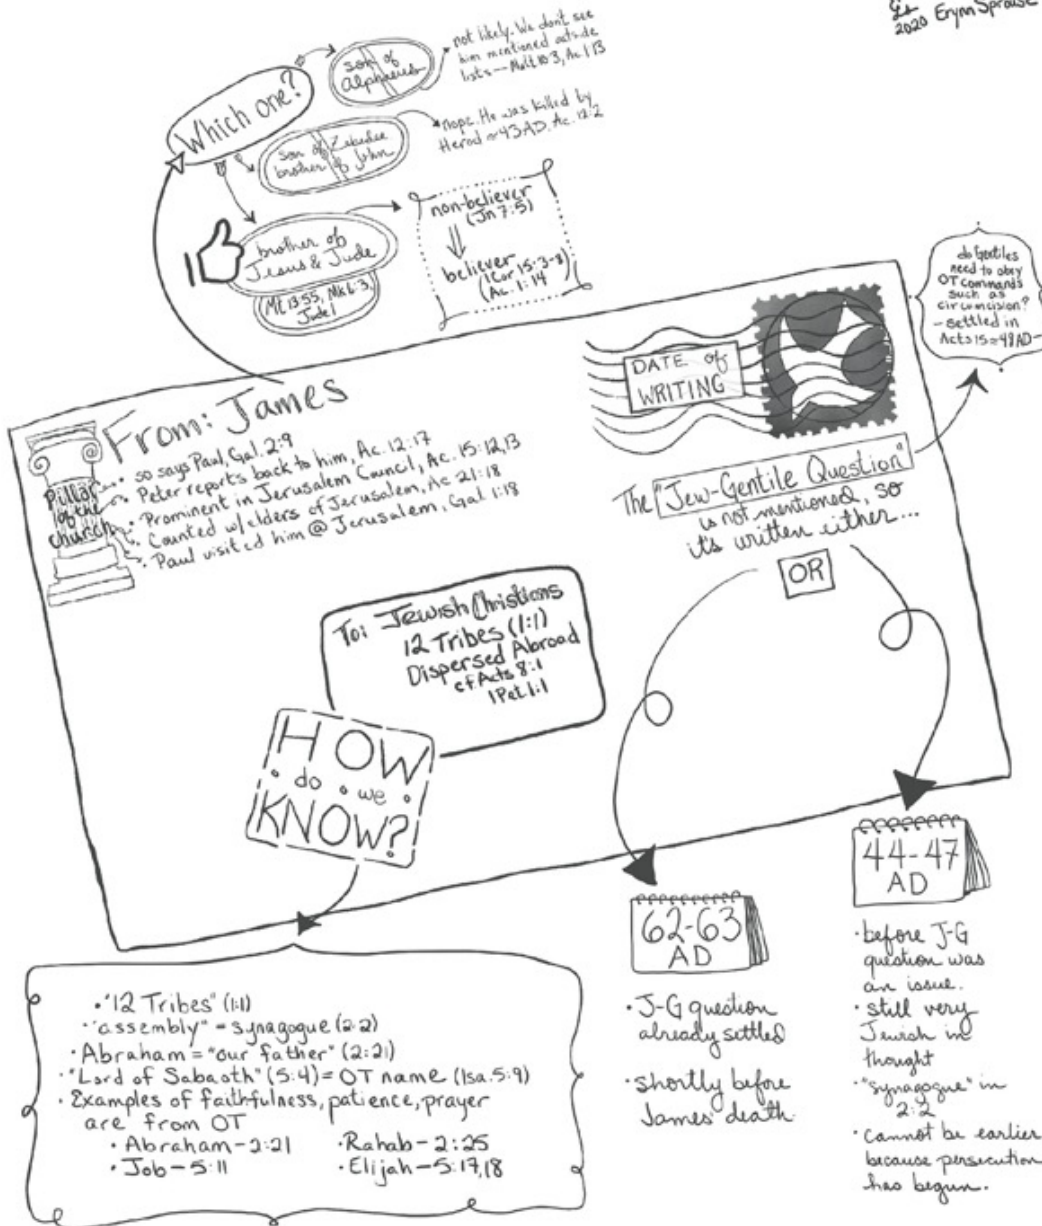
©
2020 Erynn Sprague

Which one?

son of alphaeus

not likely. We don't see him mentioned outside lists — Matt 10:3, Ac 1:13

Son of Zebedee brother of John

nope. He was killed by Herod ~43AD. Ac. 12:2

brother of Jesus & Jude

Mt 13:55, Mk 6:3, Jude 1

non-believer (Jn 7:5)

believer (1Cor 15:3-8) (Ac. 1:14)

do Gentiles need to obey OT commands such as circumcision? - settled in Acts 15 = 49AD -

DATE of WRITING

From: James

Pillar of the church

• so says Paul, Gal. 2:9
• Peter reports back to him, Ac. 12:17
• Prominent in Jerusalem Council, Ac. 15:12,13
• Counted w/ elders of Jerusalem, Ac 21:18
• Paul visited him @ Jerusalem, Gal 1:18

The "Jew-Gentile Question" is not mentioned, so it's written either...

OR

To: Jewish Christians
12 Tribes (1:1)
Dispersed Abroad
cf Acts 8:1
1Pet 1:1

HOW do we KNOW?

62-63 AD

• J-G question already settled
• shortly before James' death

44-47 AD

• before J-G question was an issue.
• still very Jewish in thought
• "synagogue" in 2:2
• cannot be earlier because persecution has begun.

• "12 Tribes" (1:1)
• "assembly" = synagogue (2:2)
• Abraham = "our father" (2:21)
• "Lord of Sabaoth" (5:4) = OT name (Isa. 5:9)
• Examples of faithfulness, patience, prayer are from OT
• Abraham – 2:21
• Rahab – 2:25
• Job – 5:11
• Elijah – 5:17,18